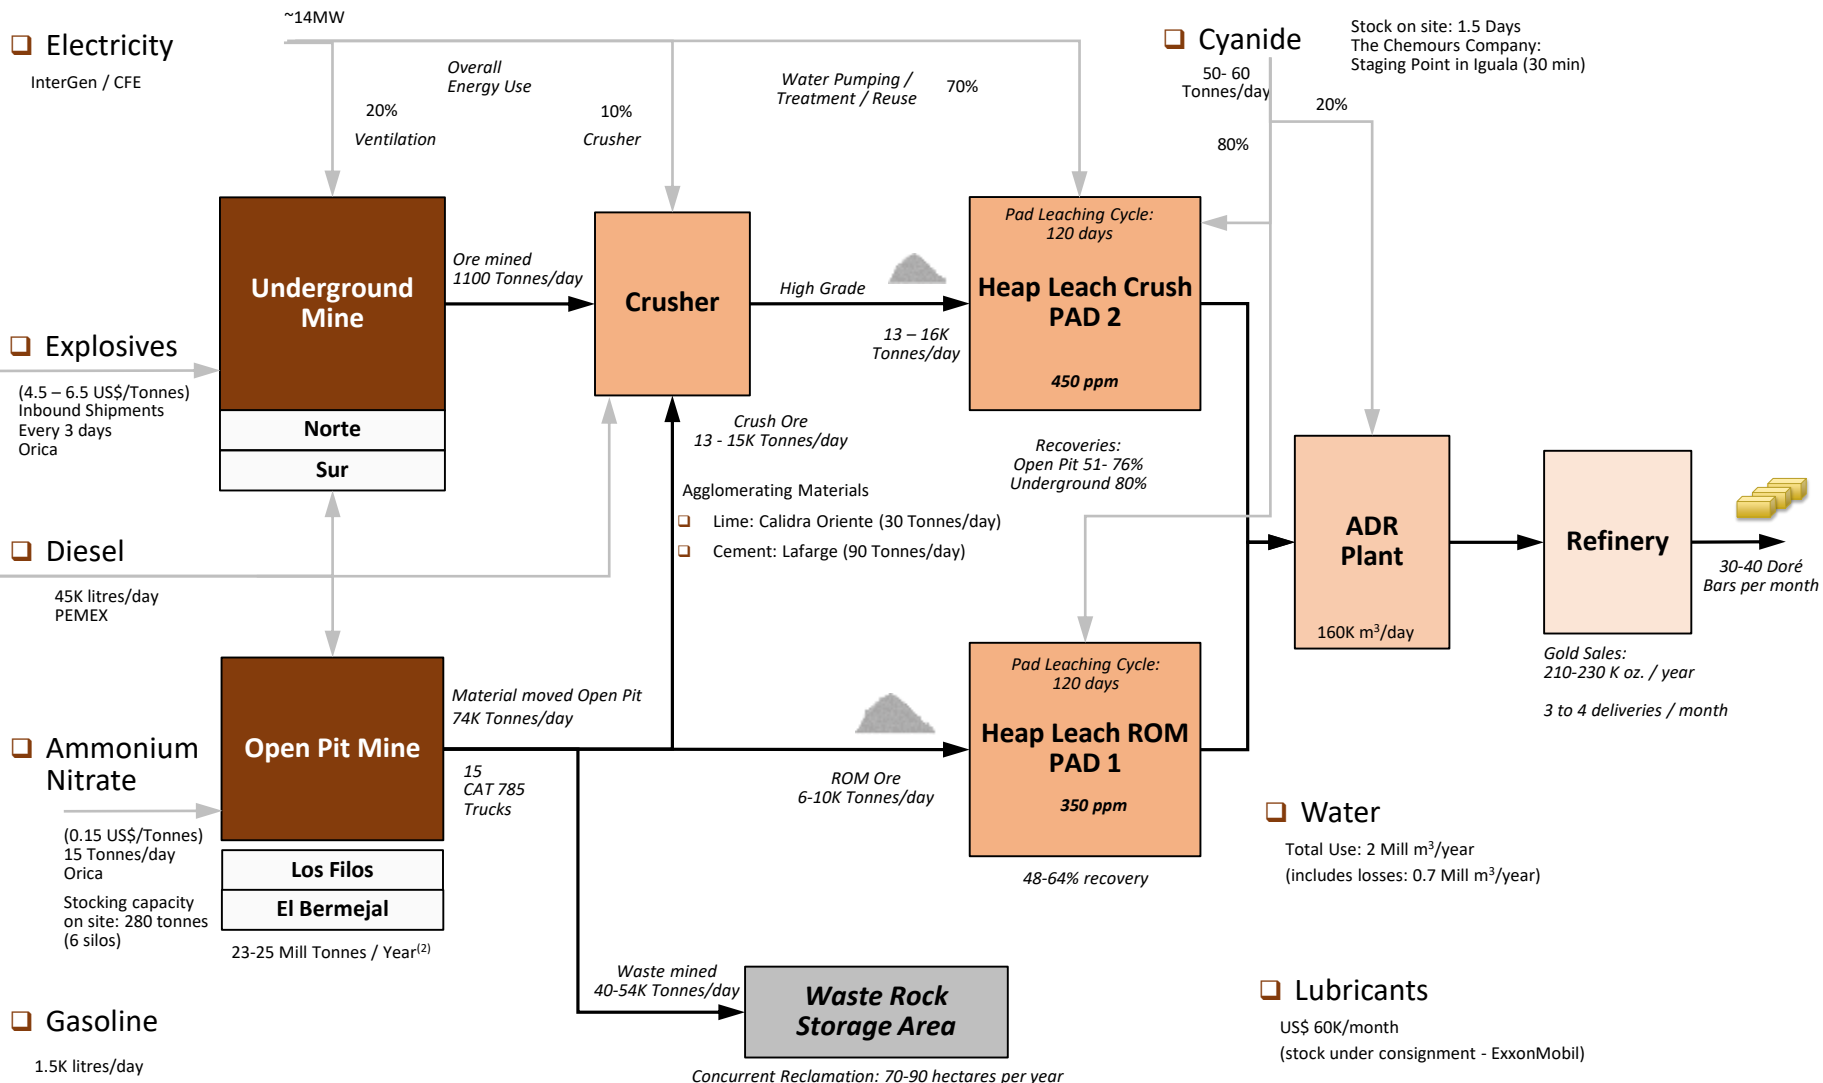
❑ Electricity

InterGen / CFE

~14MW

Overall Energy Use

20%

Ventilation

10%

Crusher

Water Pumping / Treatment / Reuse

70%

❑ Cyanide

50- 60 Tonnes/day

Stock on site: 1.5 Days
The Chemours Company:
Staging Point in Iguala (30 min)

20%

80%

Underground Mine

Norte

Sur

Ore mined
1100 Tonnes/day

Crusher

High Grade

13 – 16K Tonnes/day

Pad Leaching Cycle: 120 days

Heap Leach Crush PAD 2

450 ppm

❑ Explosives

(4.5 – 6.5 US$/Tonnes)
Inbound Shipments
Every 3 days
Orica

Crush Ore
13 - 15K Tonnes/day

Recoveries:
Open Pit 51- 76%
Underground 80%

Agglomerating Materials

❑ Lime: Calidra Oriente (30 Tonnes/day)

❑ Cement: Lafarge (90 Tonnes/day)

ADR Plant

160K m$^3$/day

Refinery

30-40 Doré Bars per month

❑ Diesel

45K litres/day
PEMEX

Gold Sales:
210-230 K oz. / year

3 to 4 deliveries / month

Material moved Open Pit
74K Tonnes/day

Pad Leaching Cycle: 120 days

Heap Leach ROM PAD 1

350 ppm

❑ Ammonium Nitrate

Open Pit Mine

15
CAT 785
Trucks

ROM Ore
6-10K Tonnes/day

❑ Water

Total Use: 2 Mill m$^3$/year
(includes losses: 0.7 Mill m$^3$/year)

(0.15 US$/Tonnes)
15 Tonnes/day
Orica

Stocking capacity on site: 280 tonnes (6 silos)

Los Filos

El Bermejal

48-64% recovery

23-25 Mill Tonnes / Year$^{(2)}$

Waste mined
40-54K Tonnes/day

Waste Rock Storage Area

Concurrent Reclamation: 70-90 hectares per year

❑ Gasoline

1.5K litres/day

❑ Lubricants

US$ 60K/month
(stock under consignment - ExxonMobil)